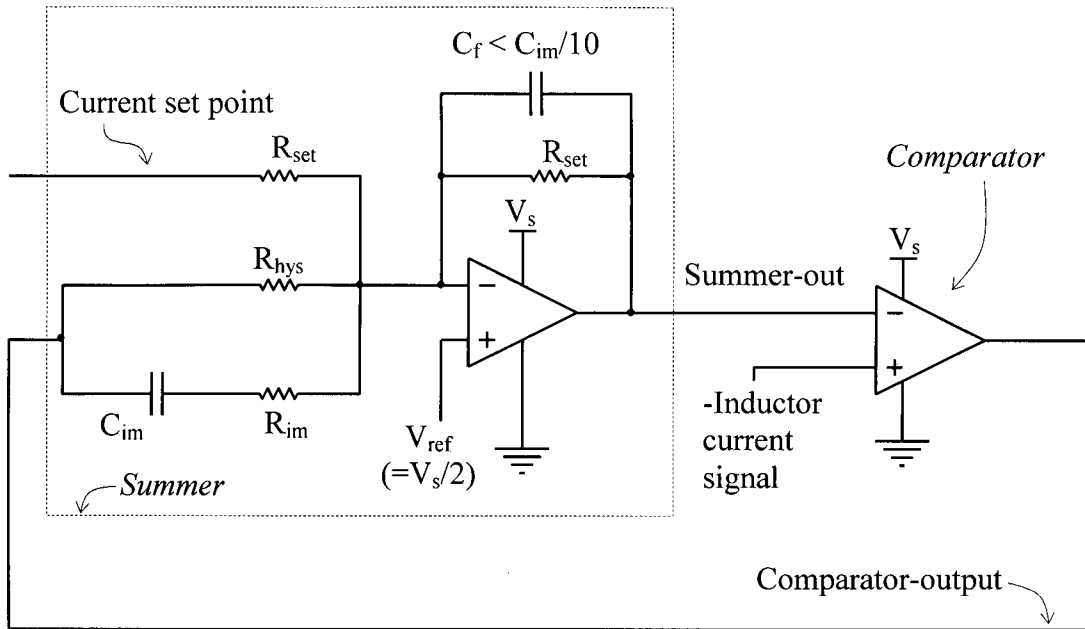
$C_f < C_{im}/10$

Current set point

$R_{set}$

$R_{set}$

$V_s$

Comparator

$V_s$

$R_{hys}$

−

Summer-out

−

+

+

$C_{im}$

$R_{im}$

$V_{ref}$
$(=V_s/2)$

-Inductor current signal

Summer

Comparator-output